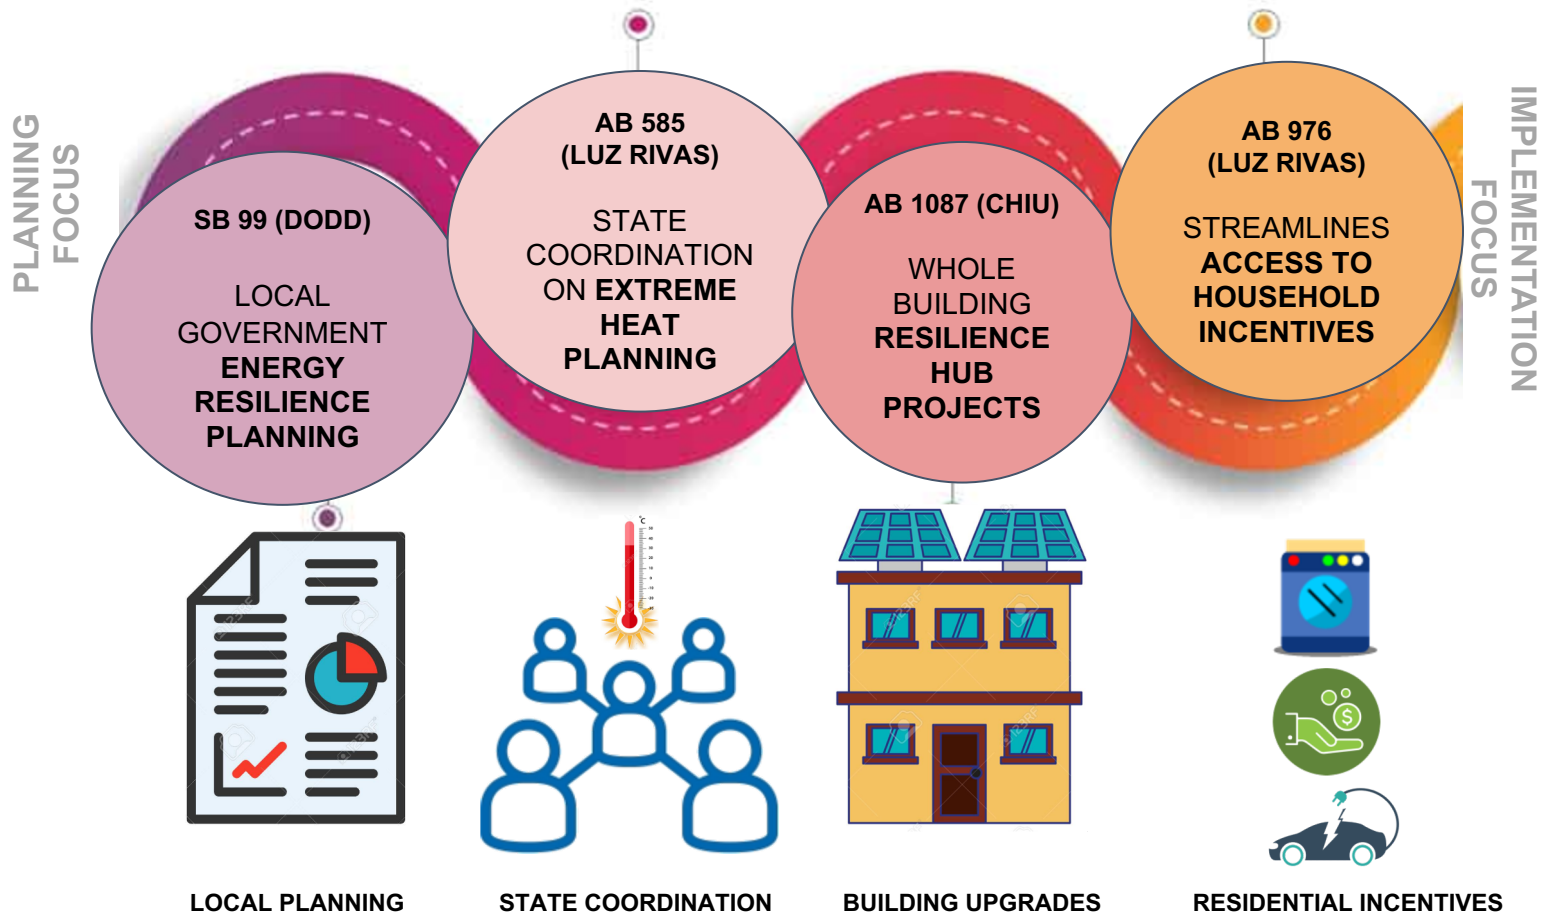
PLANNING FOCUS

SB 99 (DODD)

LOCAL GOVERNMENT ENERGY RESILIENCE PLANNING

AB 585 (LUZ RIVAS)

STATE COORDINATION ON EXTREME HEAT PLANNING

AB 1087 (CHIU)

WHOLE BUILDING RESILIENCE HUB PROJECTS

AB 976 (LUZ RIVAS)

STREAMLINES ACCESS TO HOUSEHOLD INCENTIVES

IMPLEMENTATION FOCUS

LOCAL PLANNING

STATE COORDINATION

BUILDING UPGRADES

RESIDENTIAL INCENTIVES